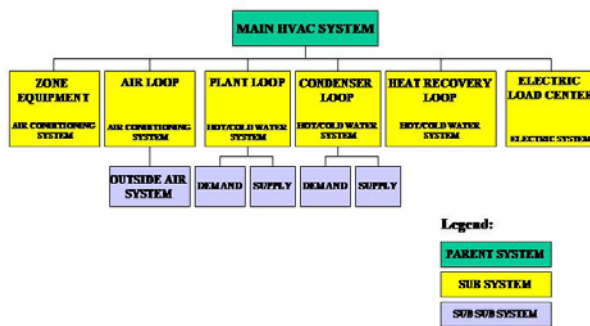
MAIN HVAC SYSTEM

ZONE EQUIPMENT
AIR CONDITIONING SYSTEM

AIR LOOP
AIR CONDITIONING SYSTEM

PLANT LOOP
HOT/COLD WATER SYSTEM

CONDENSER LOOP
HOT/COLD WATER SYSTEM

HEAT RECOVERY LOOP
HOT/COLD WATER SYSTEM

ELECTRIC LOAD CENTER
ELECTRIC SYSTEM

OUTSIDE AIR SYSTEM

DEMAND

SUPPLY

DEMAND

SUPPLY

Legend:

PARENT SYSTEM

SUB SYSTEM

SUB SUB SYSTEM